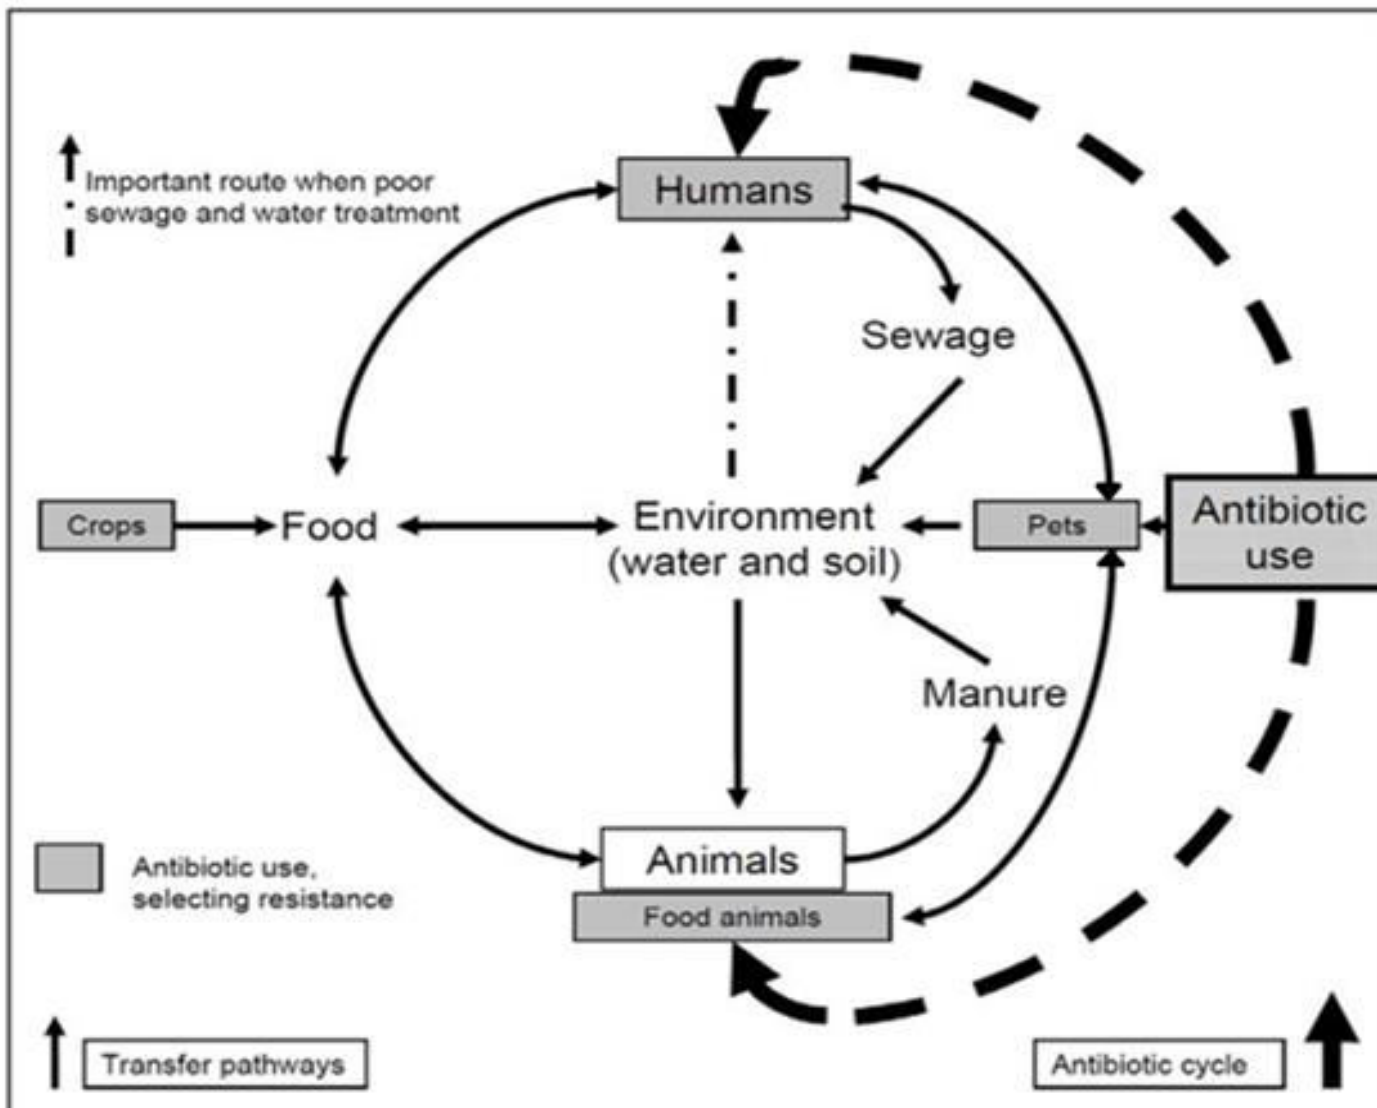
Important route when poor sewage and water treatment

Humans

Sewage

Crops

Food

Environment (water and soil)

Pets

Antibiotic use

Manure

Animals

Food animals

Antibiotic use, selecting resistance

Transfer pathways

Antibiotic cycle